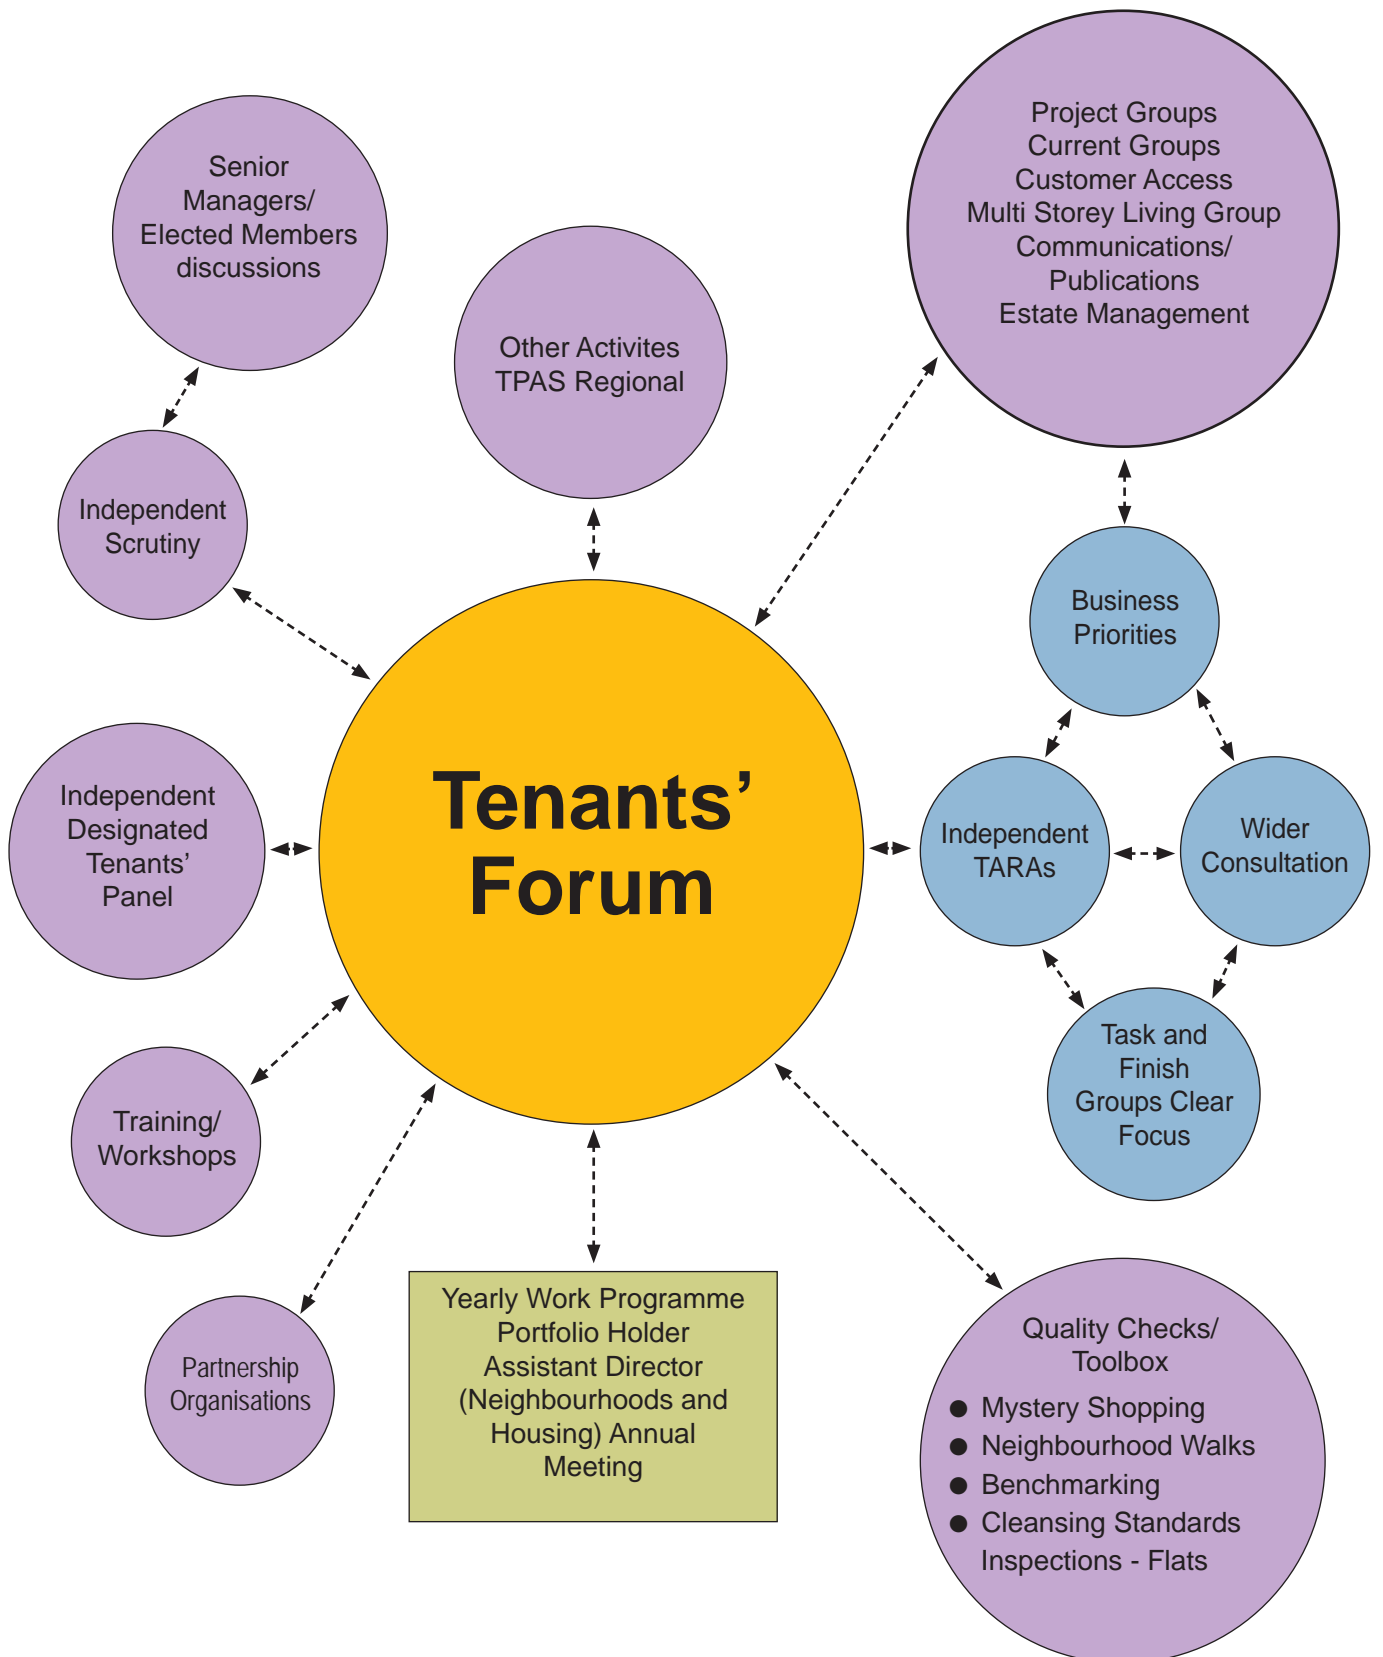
Senior Managers/ Elected Members discussions

Other Activites TPAS Regional

Project Groups
Current Groups
Customer Access
Multi Storey Living Group
Communications/ Publications
Estate Management

Independent Scrutiny

Business Priorities

Tenants' Forum

Independent Designated Tenants' Panel

Independent TARAs

Wider Consultation

Task and Finish Groups Clear Focus

Training/ Workshops

Partnership Organisations

Yearly Work Programme
Portfolio Holder
Assistant Director (Neighbourhoods and Housing) Annual Meeting

Quality Checks/ Toolbox
- Mystery Shopping
- Neighbourhood Walks
- Benchmarking
- Cleansing Standards Inspections - Flats